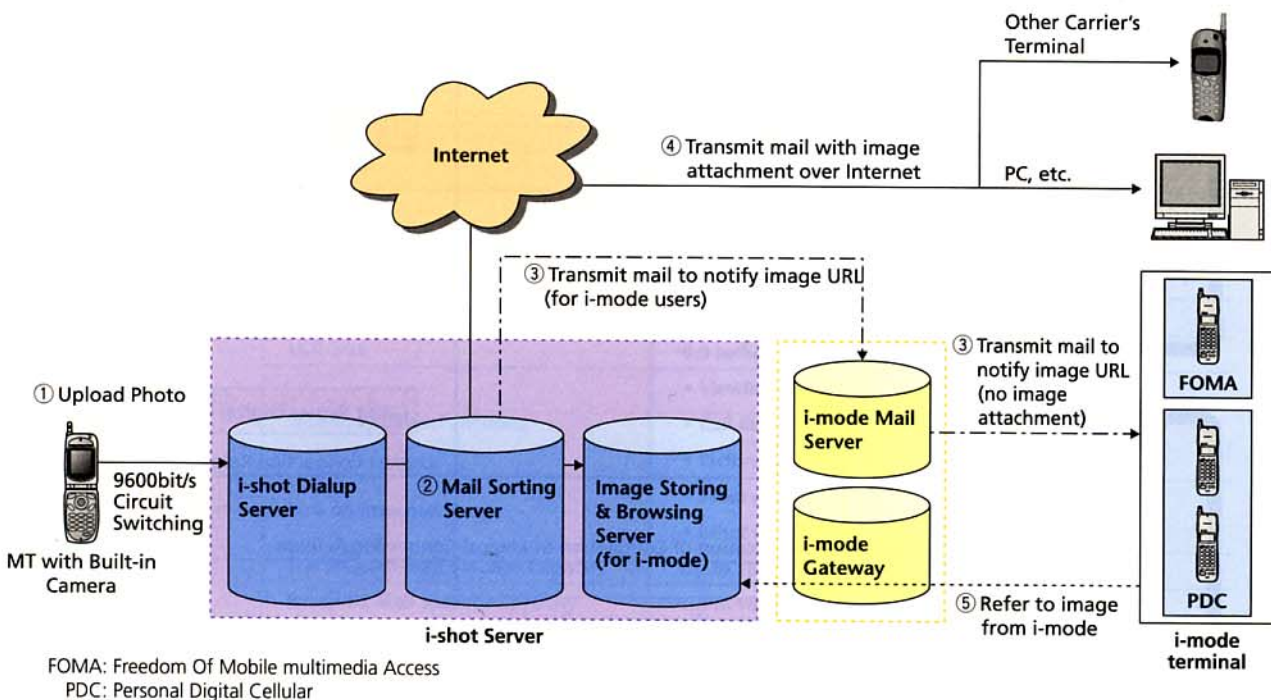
Other Carrier's Terminal

Internet

④ Transmit mail with image attachment over Internet

PC, etc.

③ Transmit mail to notify image URL (for i-mode users)

① Upload Photo

9600bit/s Circuit Switching

MT with Built-in Camera

i-shot Dialup Server

② Mail Sorting Server

Image Storing & Browsing Server (for i-mode)

i-shot Server

i-mode Mail Server

i-mode Gateway

③ Transmit mail to notify image URL (no image attachment)

⑤ Refer to image from i-mode

FOMA

PDC

i-mode terminal

FOMA: Freedom Of Mobile multimedia Access
PDC: Personal Digital Cellular